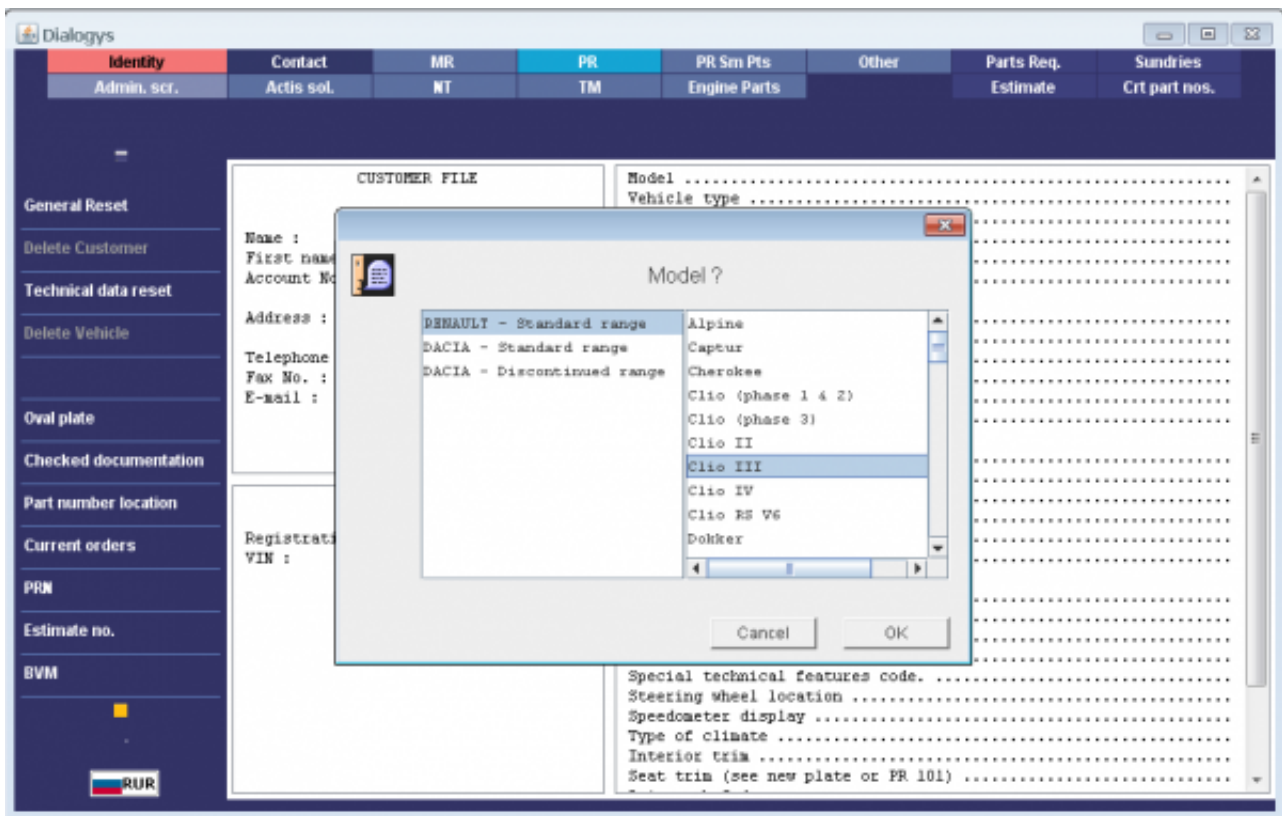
Dialogys

| Identity | Contact | MR | PR | PR Sm Pts | Other | Parts Req. | Sundries |
|---|---|---|---|---|---|---|---|
| Admin. scr. | Actis sol. | NT | TM | Engine Parts | | Estimate | Crt part nos. |

General Reset
Delete Customer
Technical data reset
Delete Vehicle
Oval plate
Checked documentation
Part number location
Current orders
PRN
Estimate no.
BVM
RUR

CUSTOMER FILE

Name :
First name
Account No
Address :
Telephone
Fax No. :
E-mail :

Registrati
VIN :

Model ......................................
Vehicle type ...............................

Model ?

RENAULT - Standard range
DACIA - Standard range
DACIA - Discontinued range

Alpine
Captur
Cherokee
Clio (phase 1 & 2)
Clio (phase 3)
Clio II
Clio III
Clio IV
Clio RS V6
Dokker

Cancel
OK

Special technical features code. ..................
Steering wheel location ...........................
Speedometer display ...............................
Type of climate ...................................
Interior trim .....................................
Seat trim (see new plate or PR 101) ...............